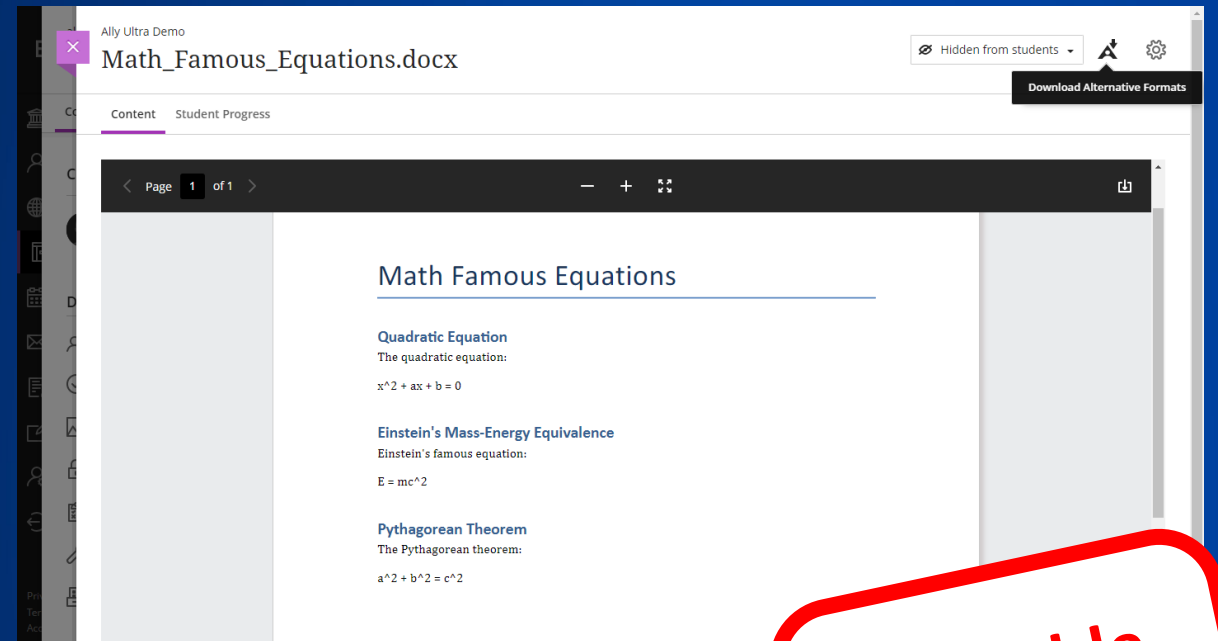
Ally Ultra Demo
Math_Famous_Equations.docx

Hidden from students

Download Alternative Formats

Content Student Progress

Page 1 of 1

Math Famous Equations

Quadratic Equation
The quadratic equation:

x^2 + ax + b = 0

Einstein's Mass-Energy Equivalence
Einstein's famous equation:

E = mc^2

Pythagorean Theorem
The Pythagorean theorem:

a^2 + b^2 = c^2